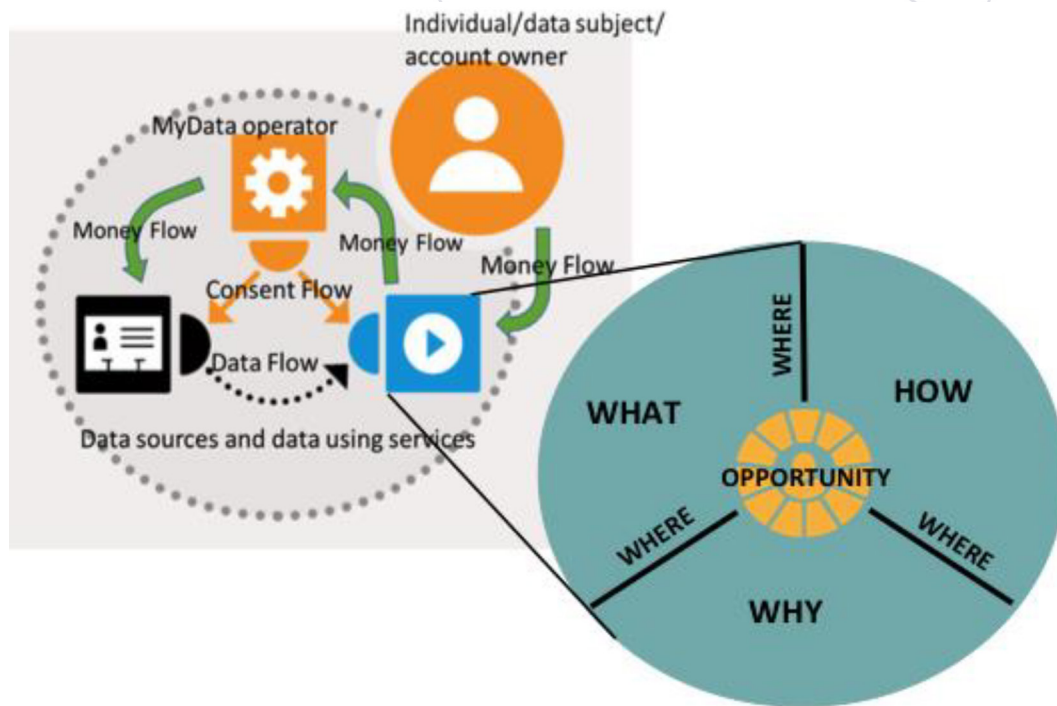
Individual/data subject/ account owner

MyData operator

Money Flow

Money Flow

Money Flow

Consent Flow

Data Flow

Data sources and data using services

WHERE

WHAT

HOW

OPPORTUNITY

WHERE

WHERE

WHY